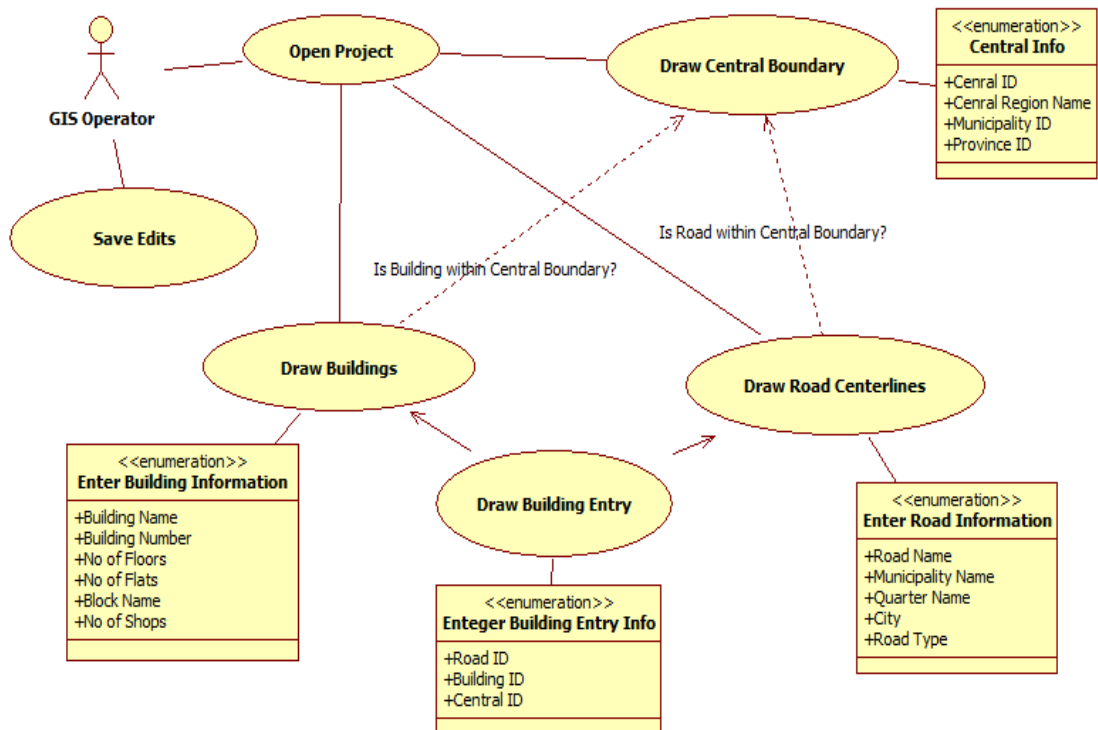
GIS Operator

Open Project

Draw Central Boundary

<<enumeration>>
Central Info

+Cenral ID
+Cenral Region Name
+Municipality ID
+Province ID

Save Edits

Is Road within Central Boundary?

Is Building within Central Boundary?

Draw Buildings

Draw Road Centerlines

<<enumeration>>
Enter Building Information

+Building Name
+Building Number
+No of Floors
+No of Flats
+Block Name
+No of Shops

Draw Building Entry

<<enumeration>>
Enter Road Information

+Road Name
+Municipality Name
+Quarter Name
+City
+Road Type

<<enumeration>>
Enteger Building Entry Info

+Road ID
+Building ID
+Central ID